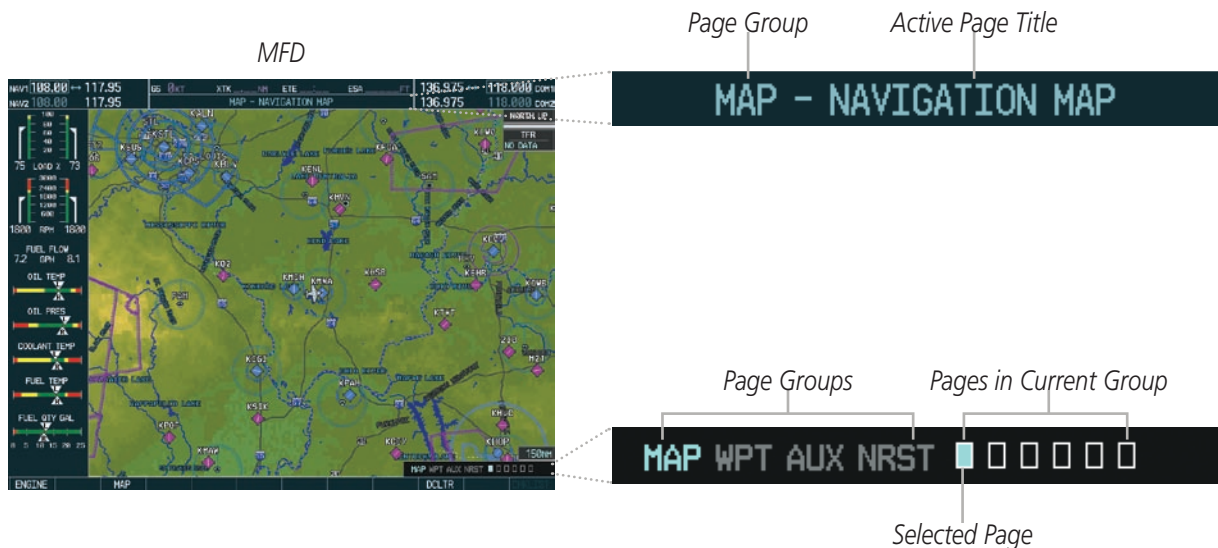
MFD

NAV1 108.00 ↔ 117.95
NAV2 108.00 117.95
GS 0KT XTK NM ETE ESA FT
136.975 ↔ 118.000 COM1
136.975 118.000 COM2
MAP - NAVIGATION MAP
NORTH UP
TFR
NO DATA

LOAD %
75 73
RPM
1800 1800
FUEL FLOW
7.2 GPH 8.1
OIL TEMP
OIL PRES
COOLANT TEMP
FUEL TEMP
FUEL QTY GAL
0 5 10 15 20 25

150NM
MAP WPT AUX NRST
ENGINE MAP DCLTR

Page Group
Active Page Title
MAP - NAVIGATION MAP

Page Groups
Pages in Current Group
MAP WPT AUX NRST
Selected Page